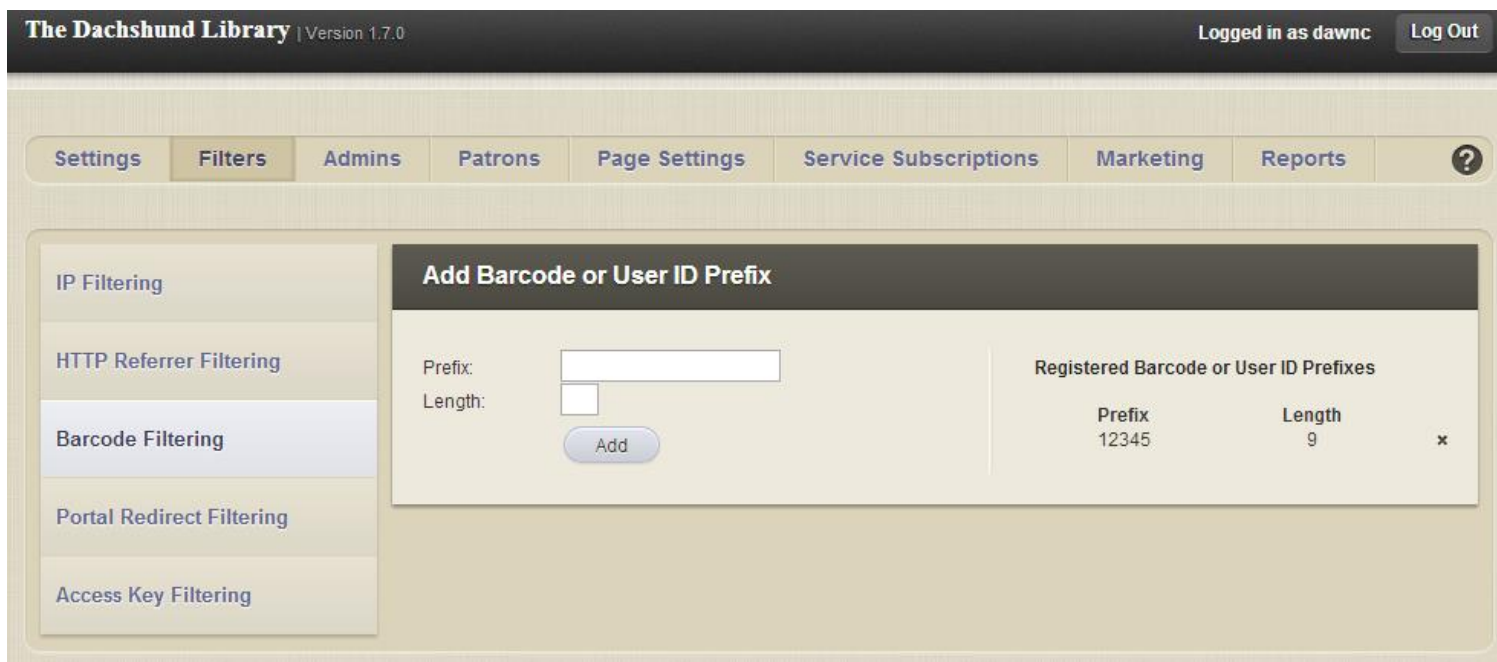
The Dachshund Library | Version 1.7.0

Logged in as dawnc

Log Out

Settings | Filters | Admins | Patrons | Page Settings | Service Subscriptions | Marketing | Reports

?

IP Filtering

HTTP Referrer Filtering

Barcode Filtering

Portal Redirect Filtering

Access Key Filtering

Add Barcode or User ID Prefix

Prefix:

Length:

Add

Registered Barcode or User ID Prefixes

| Prefix | Length | |
|---|---|---|
| 12345 | 9 | × |